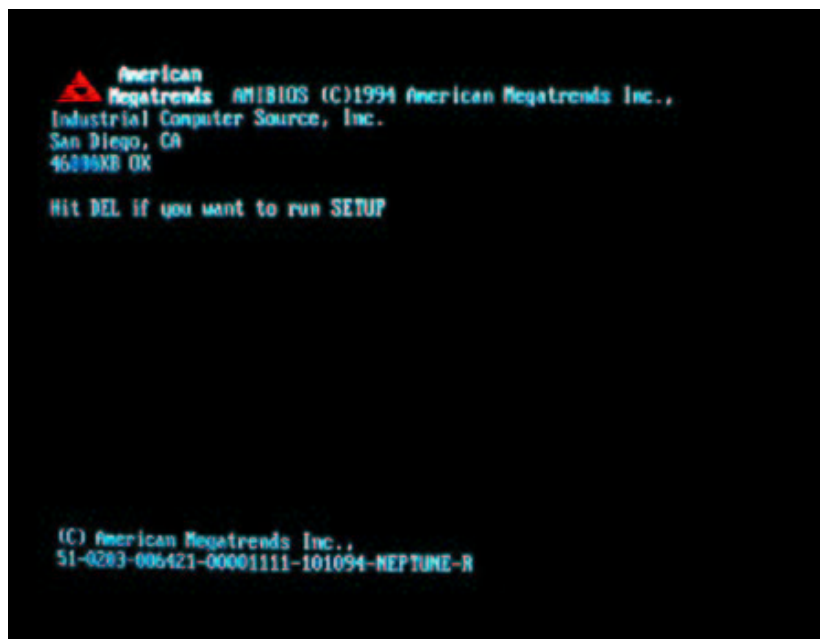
American Megatrends AMIBIOS (C)1994 American Megatrends Inc.,
Industrial Computer Source, Inc.
San Diego, CA
46896KB OK

Hit DEL if you want to run SETUP

(C) American Megatrends Inc.,
51-0203-006421-00001111-101094-NEPTUNE-R